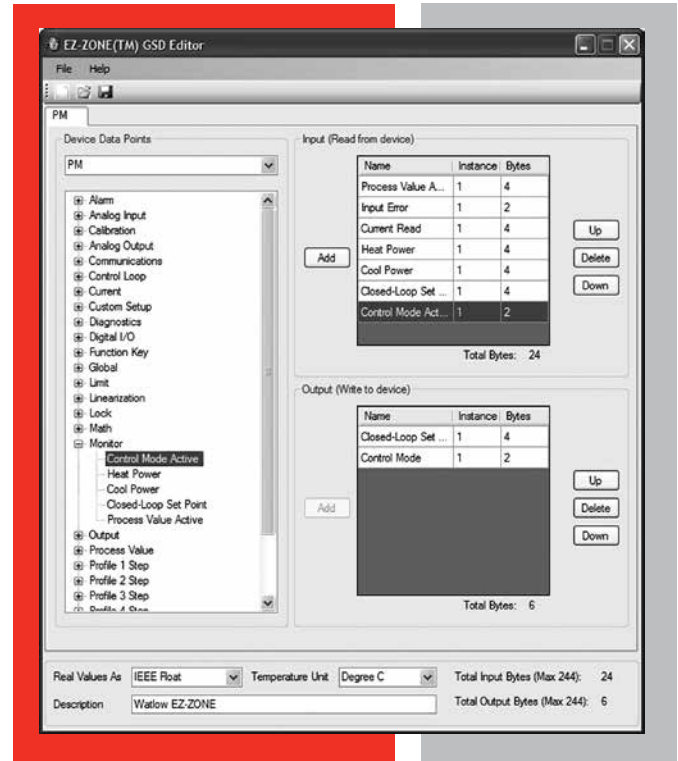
EZ-ZONE(TM) GSD Editor

File Help

PM

Device Data Points

PM

Alarm
Analog Input
Calibration
Analog Output
Communications
Control Loop
Current
Custom Setup
Diagnostics
Digital I/O
Function Key
Global
Limit
Linearization
Lock
Math
Monitor
Control Mode Active
Heat Power
Cool Power
Closed-Loop Set Point
Process Value Active
Output
Process Value
Profile 1 Step
Profile 2 Step
Profile 3 Step
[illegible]

Input (Read from device)

Add

| Name | Instance | Bytes |
|---|---|---|
| Process Value A... | 1 | 4 |
| Input Error | 1 | 2 |
| Current Read | 1 | 4 |
| Heat Power | 1 | 4 |
| Cool Power | 1 | 4 |
| Closed-Loop Set ... | 1 | 4 |
| Control Mode Act... | 1 | 2 |

Up
Delete
Down

Total Bytes: 24

Output (Write to device)

Add

| Name | Instance | Bytes |
|---|---|---|
| Closed-Loop Set ... | 1 | 4 |
| Control Mode | 1 | 2 |

Up
Delete
Down

Total Bytes: 6

Real Values As IEEE Float Temperature Unit Degree C Total Input Bytes (Max 244): 24

Description Watlow EZ-ZONE Total Output Bytes (Max 244): 6